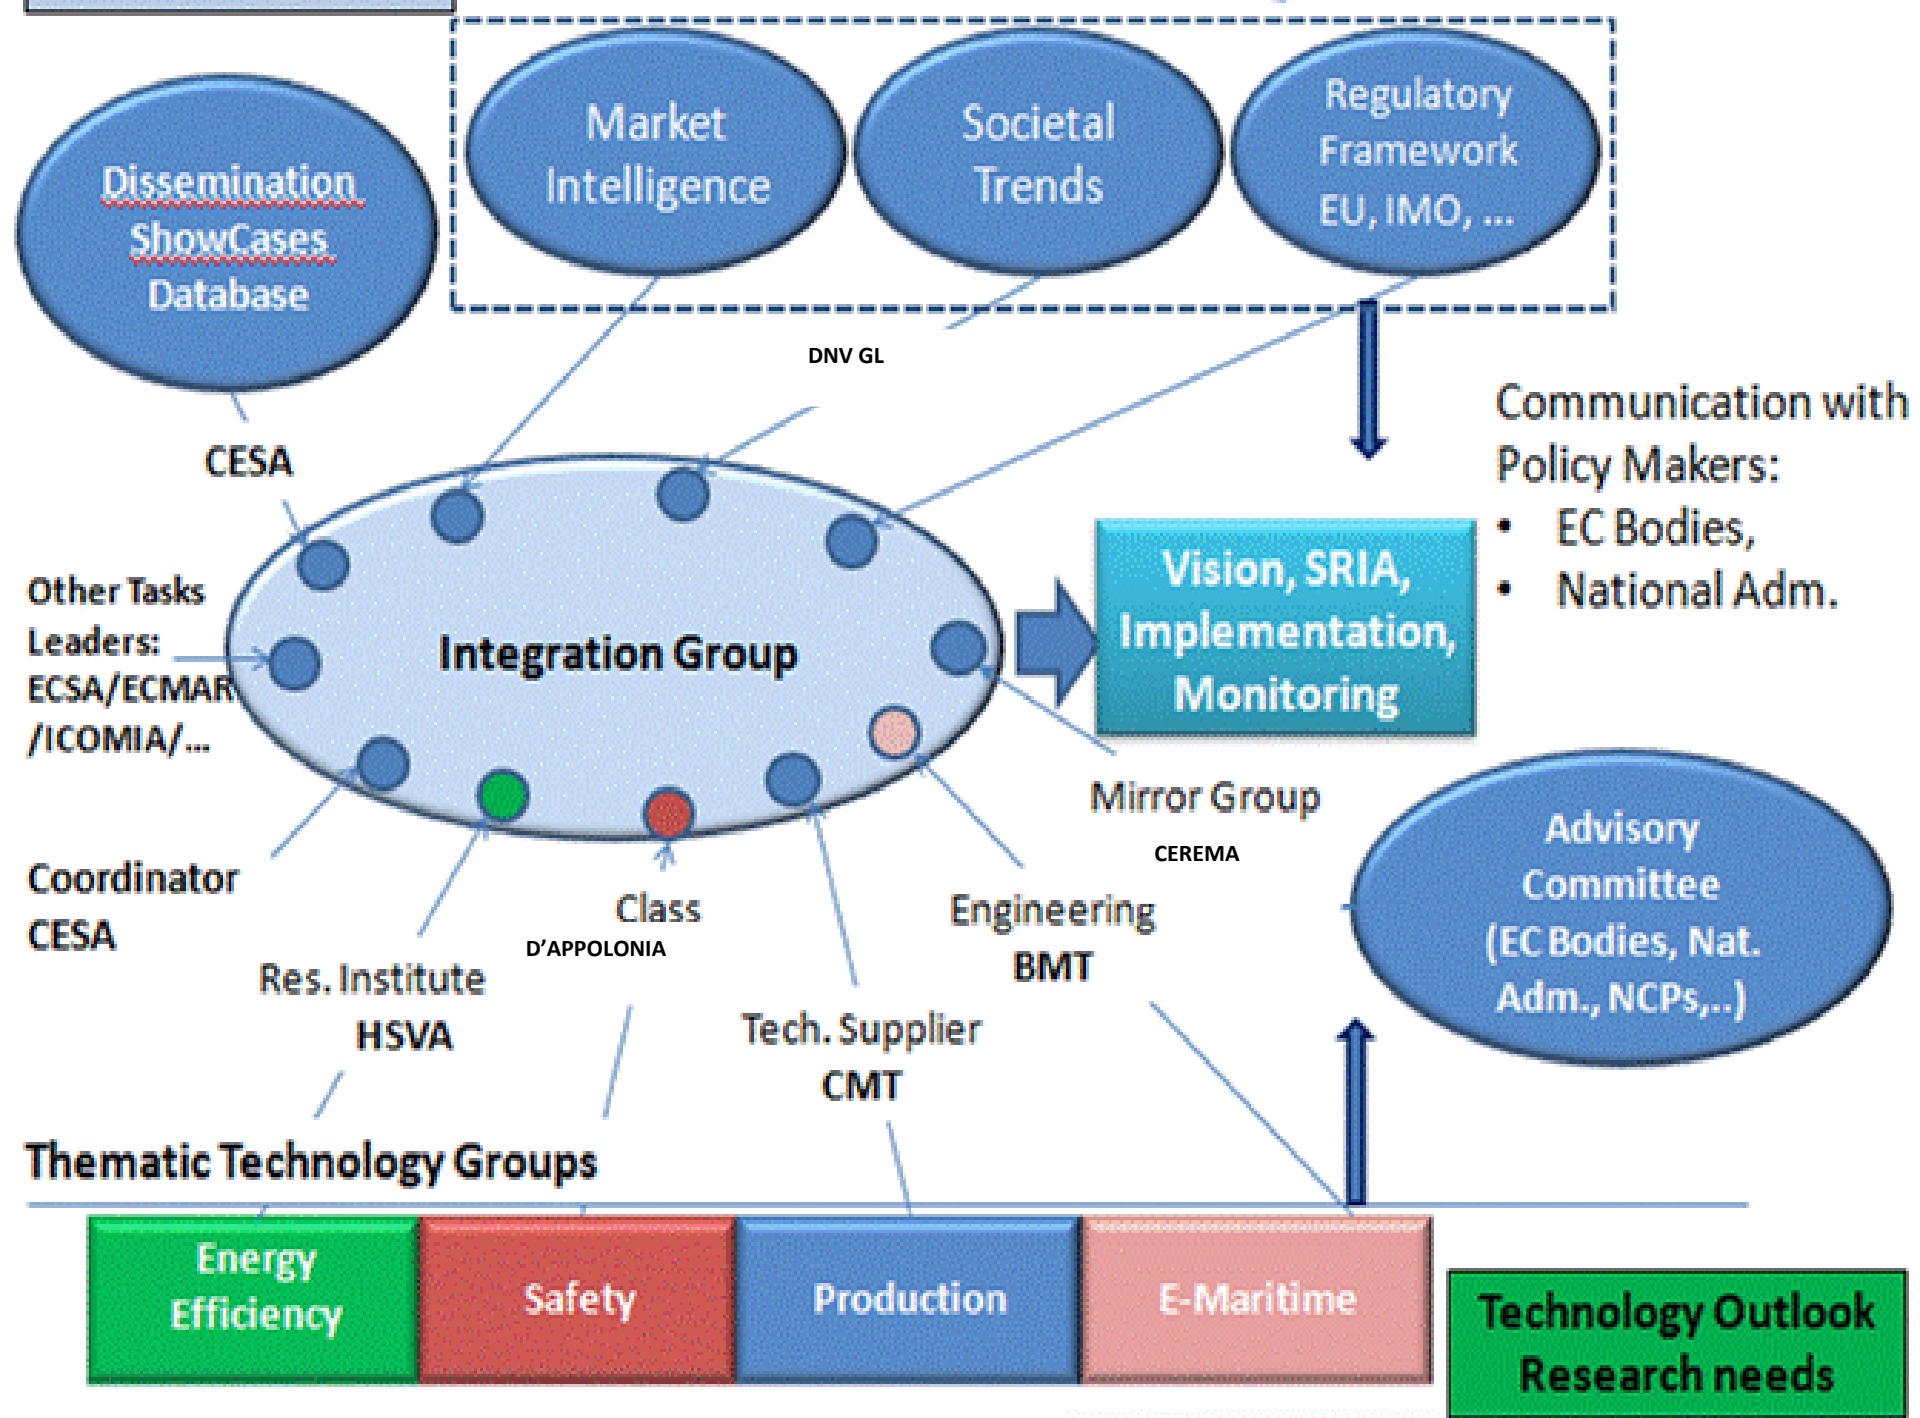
Dissemination ShowCases Database

Market Intelligence

Societal Trends

Regulatory Framework EU, IMO, ...

DNV GL

Communication with Policy Makers:
• EC Bodies,
• National Adm.

CESA

Other Tasks Leaders: ECSA/ECMAR /ICOMIA/...

Integration Group

Vision, SRIA, Implementation, Monitoring

Mirror Group

CEREMA

Advisory Committee (EC Bodies, Nat. Adm., NCPs,..)

Coordinator CESA

Class

D'APPOLONIA

Engineering BMT

Res. Institute HSVA

Tech. Supplier CMT

Thematic Technology Groups

Energy Efficiency

Safety

Production

E-Maritime

Technology Outlook Research needs